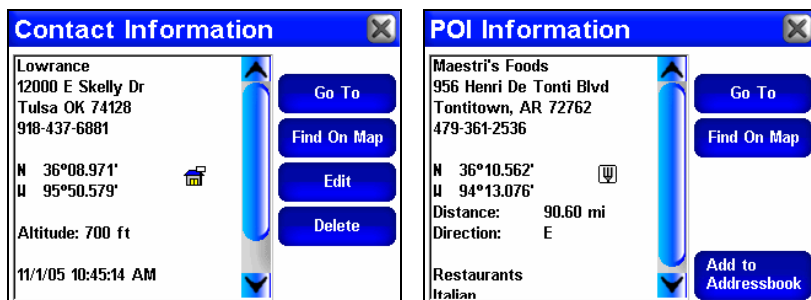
Contact Information

Lowrance
12000 E Skelly Dr
Tulsa OK 74128
918-437-6881

N 36°08.971'
W 95°50.579'

Altitude: 700 ft

11/1/05 10:45:14 AM

Go To

Find On Map

Edit

Delete

POI Information

Maestri's Foods
956 Henri De Tonti Blvd
Tontitown, AR 72762
479-361-2536

N 36°10.562'
W 94°13.076'
Distance: 90.60 mi
Direction: E

Restaurants
Italian

Go To

Find On Map

Add to Addressbook